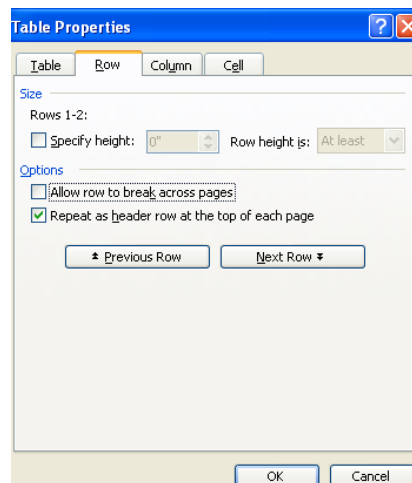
Table Properties

Table Row Column Cell

Size

Rows 1-2:

Specify height: 0" Row height is: At least

Options

Allow row to break across pages

Repeat as header row at the top of each page

Previous Row Next Row

OK Cancel